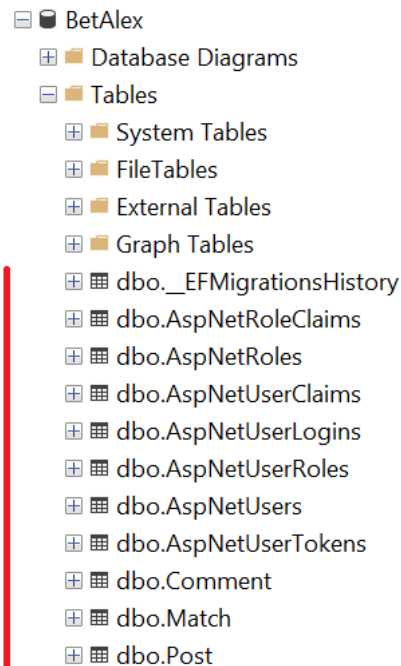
BetAlex
Database Diagrams
Tables
System Tables
FileTables
External Tables
Graph Tables
dbo.__EFMigrationsHistory
dbo.AspNetRoleClaims
dbo.AspNetRoles
dbo.AspNetUserClaims
dbo.AspNetUserLogins
dbo.AspNetUserRoles
dbo.AspNetUsers
dbo.AspNetUserTokens
dbo.Comment
dbo.Match
dbo.Post